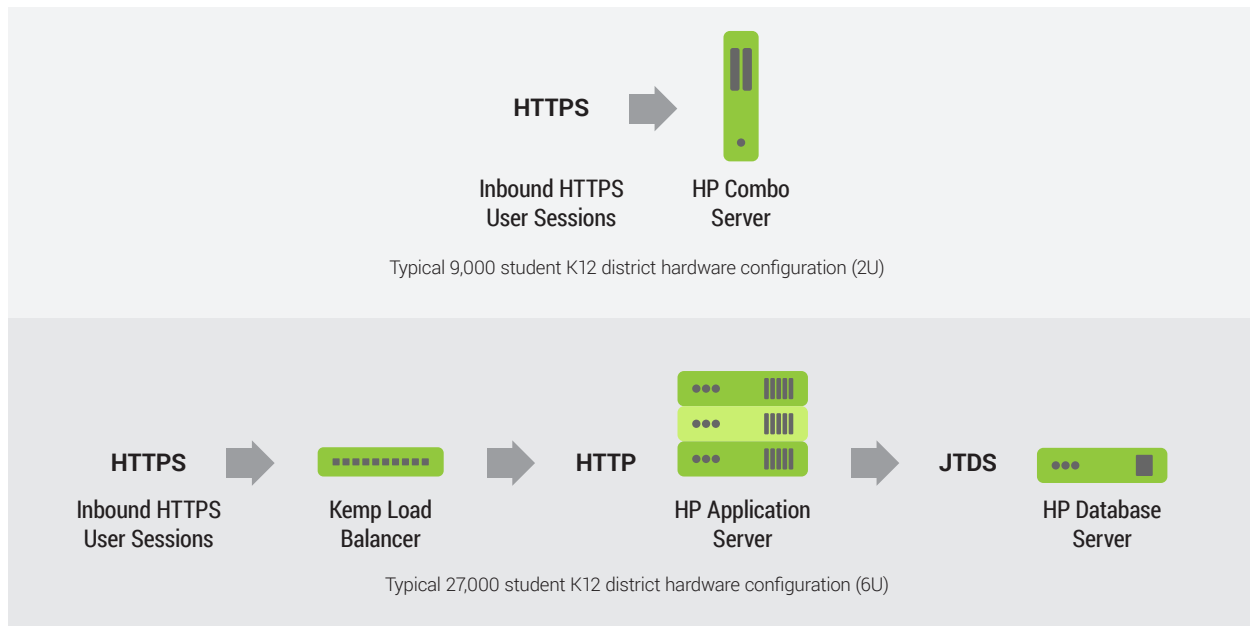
HTTPS

Inbound HTTPS User Sessions

HP Combo Server

Typical 9,000 student K12 district hardware configuration (2U)

HTTPS

Inbound HTTPS User Sessions

Kemp Load Balancer

HTTP

HP Application Server

JTDS

HP Database Server

Typical 27,000 student K12 district hardware configuration (6U)